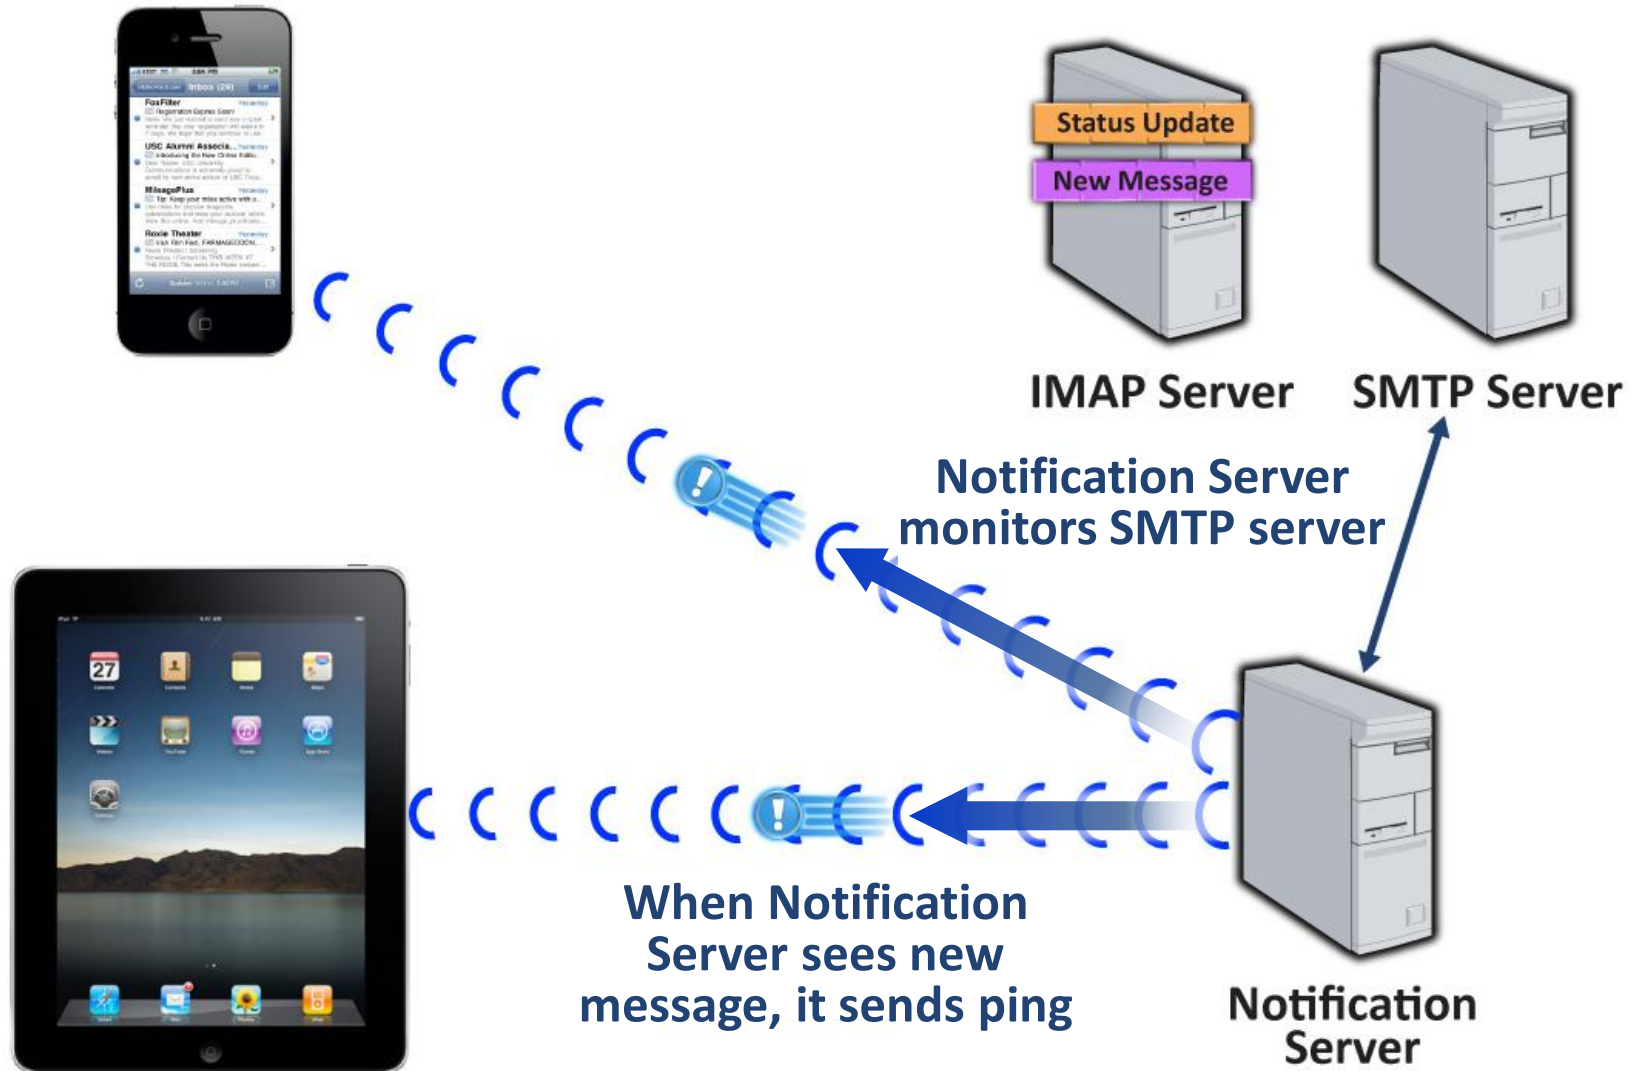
Inbox (29)

FoxFilter

USC Alumni Associa...

MileagePlus

Roxie Theater

27

Status Update

New Message

IMAP Server

SMTP Server

Notification Server monitors SMTP server

When Notification Server sees new message, it sends ping

Notification Server